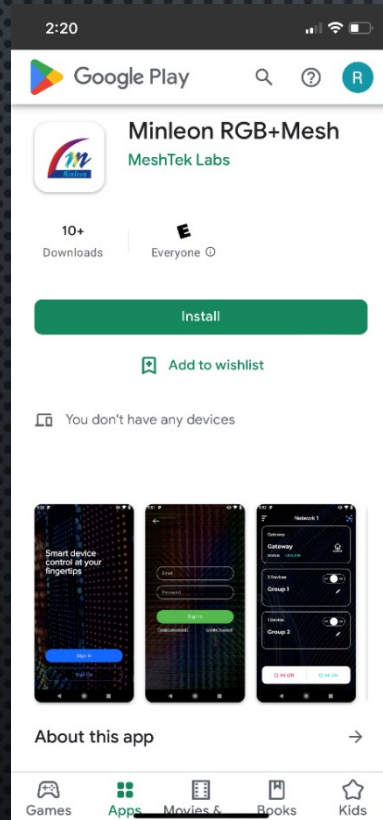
2:20

Google Play

R

Minleon RGB+Mesh

MeshTek Labs

10+
Downloads

E
Everyone ⓘ

Install

Add to wishlist

You don't have any devices

Smart device control at your fingertips

Sign In

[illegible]

Email

Password

Sign In

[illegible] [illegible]

Network 1

Gateway

Gateway

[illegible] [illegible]

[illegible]

Group 1

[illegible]

Group 2

All Off

All On

About this app

Games

Apps

Movies &

Books

Kids